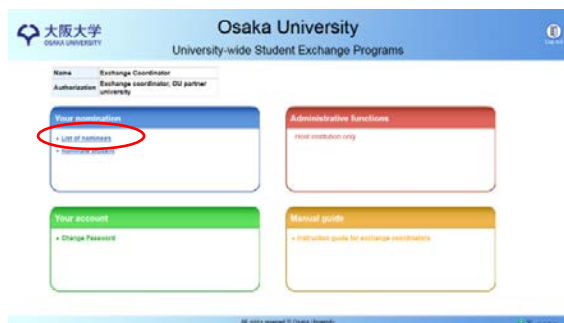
大阪大学
OSAKA UNIVERSITY

Osaka University
University-wide Student Exchange Programs

Log out

| Name | Exchange Coordinator |
|---|---|
| Authorization | Exchange coordinator, OU partner university |

Your nomination
» List of nominees
» Nominate student

Administrative functions
Host institution only

Your account
» Change Password

Manual guide
» Instruction guide for exchange coordinators

All rights reserved © Osaka University